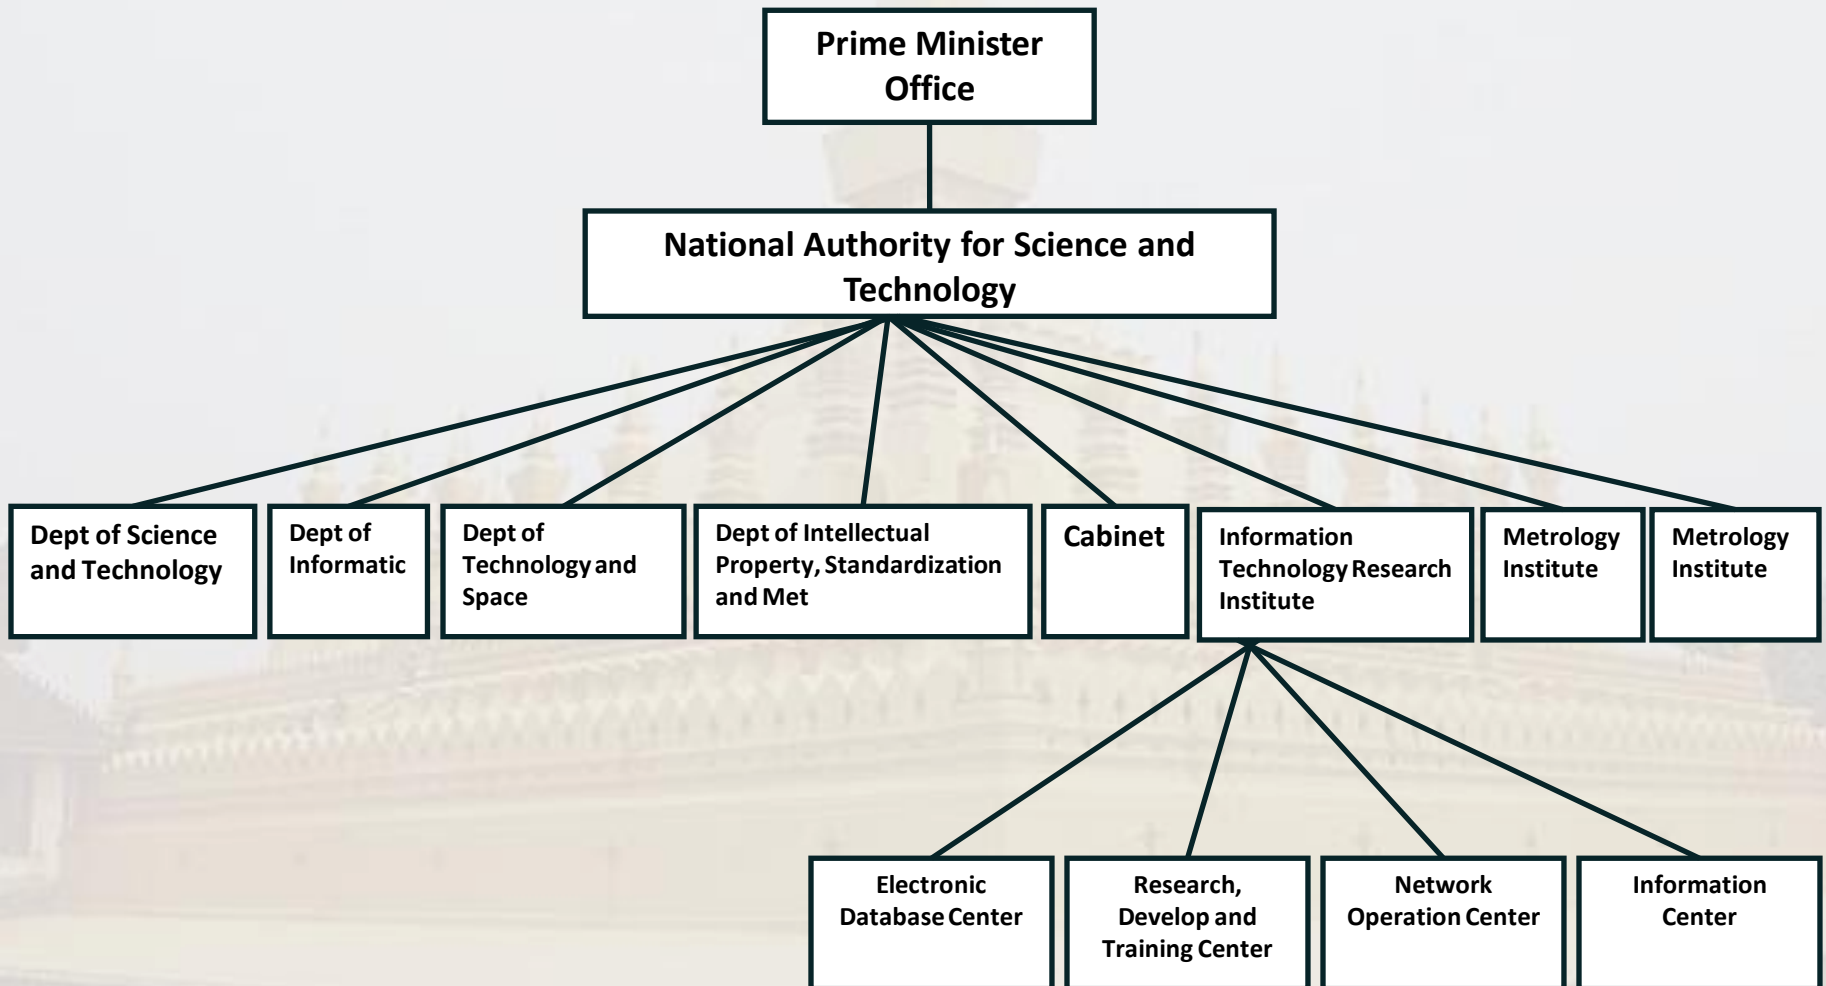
Prime Minister Office

National Authority for Science and Technology

Dept of Science and Technology

Dept of Informatic

Dept of Technology and Space

Dept of Intellectual Property, Standardization and Met

Cabinet

Information Technology Research Institute

Metrology Institute

Metrology Institute

Electronic Database Center

Research, Develop and Training Center

Network Operation Center

Information Center